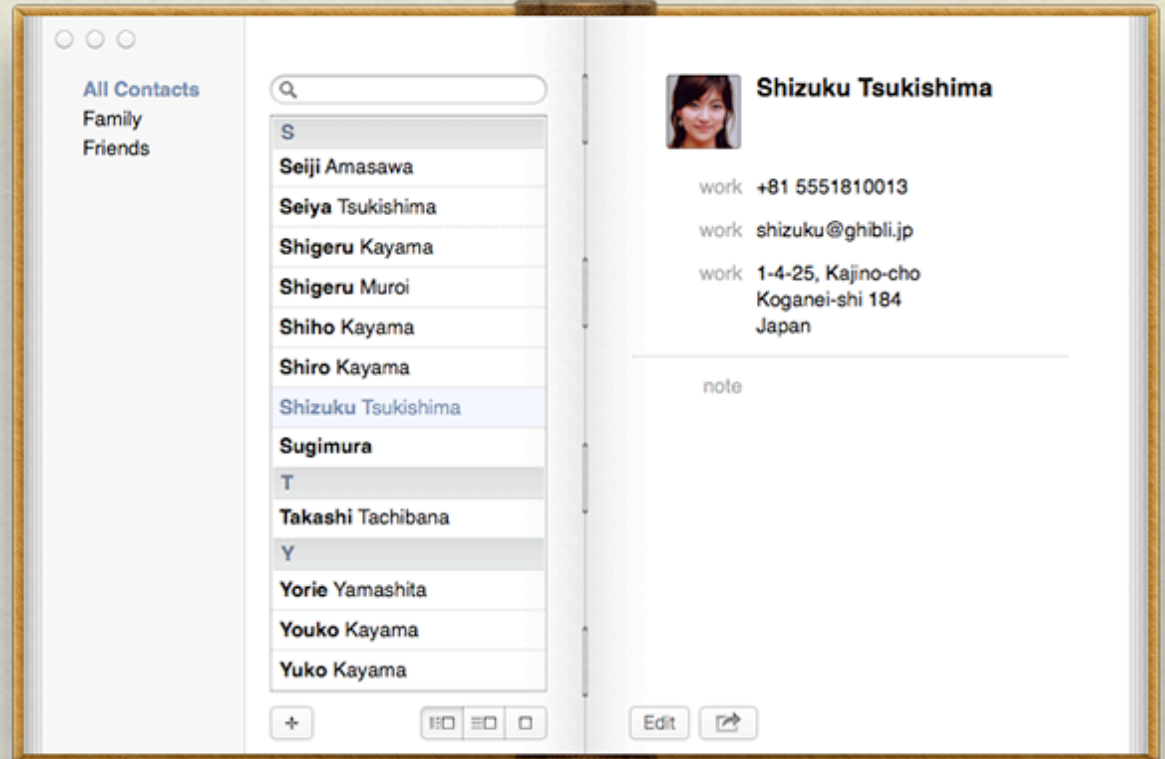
All Contacts
Family
Friends

S
Seiji Amasawa
Seiya Tsukishima
Shigeru Kayama
Shigeru Muroi
Shiho Kayama
Shiro Kayama
Shizuku Tsukishima
Sugimura
T
Takashi Tachibana
Y
Yorie Yamashita
Youko Kayama
Yuko Kayama

+

Shizuku Tsukishima

work +81 5551810013

work shizuku@ghibli.jp

work 1-4-25, Kajino-cho
Koganei-shi 184
Japan

note

Edit